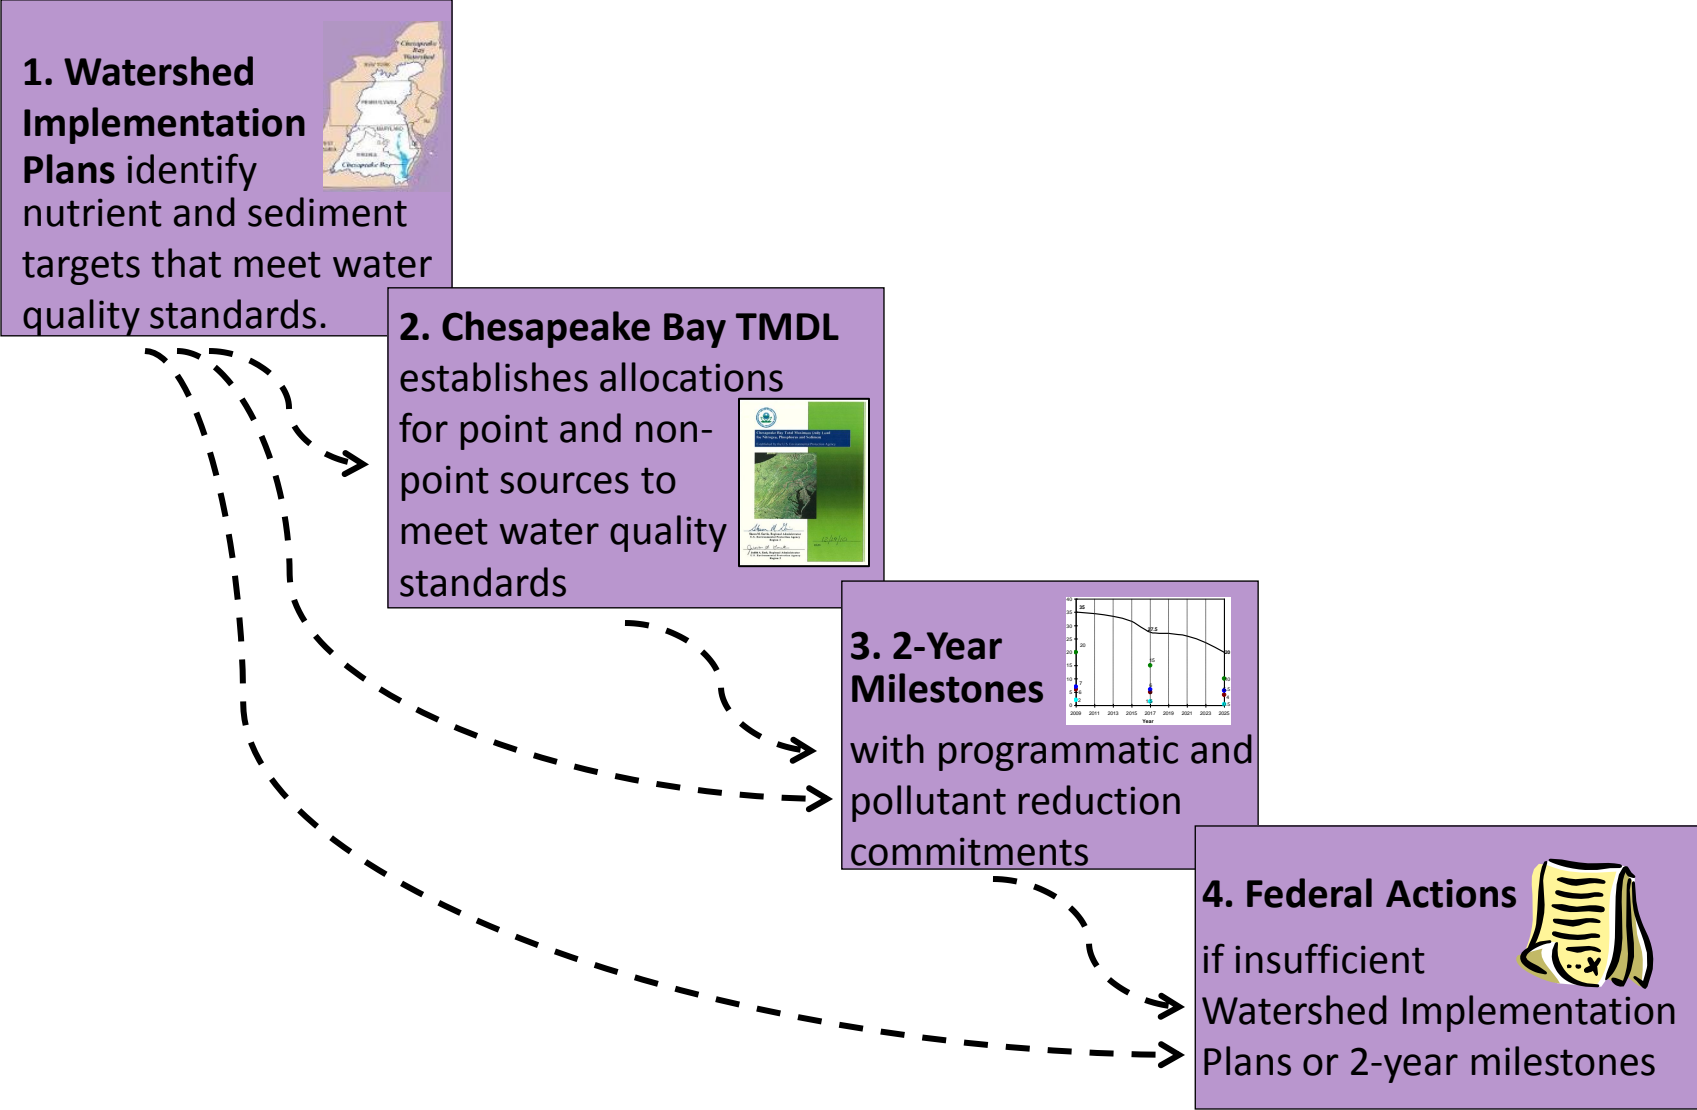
1. Watershed Implementation Plans identify nutrient and sediment targets that meet water quality standards.

2. Chesapeake Bay TMDL establishes allocations for point and non-point sources to meet water quality standards

3. 2-Year Milestones with programmatic and pollutant reduction commitments

4. Federal Actions if insufficient Watershed Implementation Plans or 2-year milestones